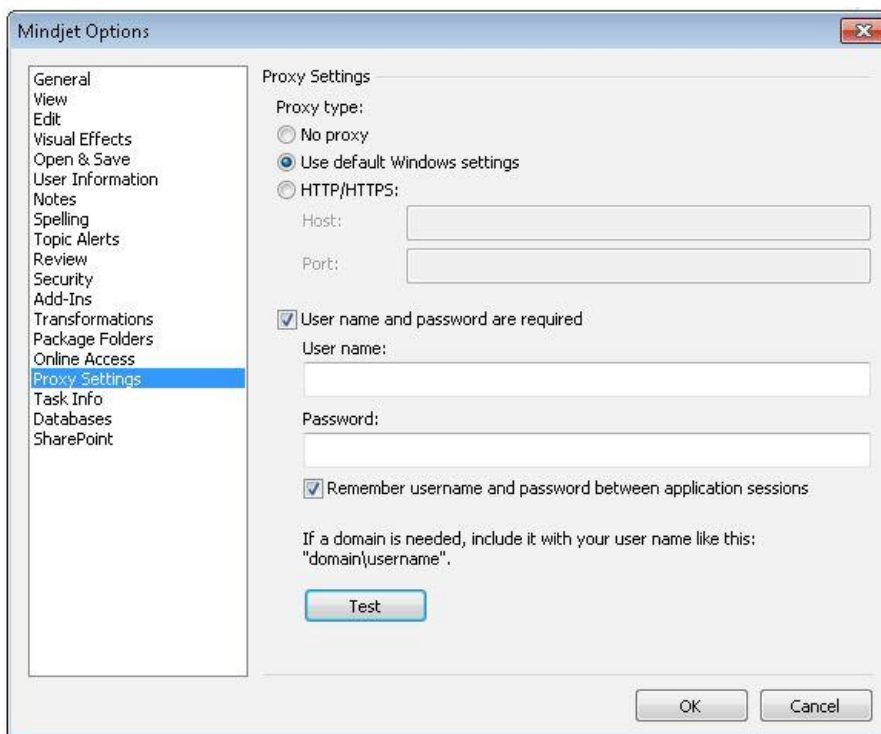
Mindjet Options

General
View
Edit
Visual Effects
Open & Save
User Information
Notes
Spelling
Topic Alerts
Review
Security
Add-Ins
Transformations
Package Folders
Online Access
Proxy Settings
Task Info
Databases
SharePoint

Proxy Settings

Proxy type:
No proxy
Use default Windows settings
HTTP/HTTPS:
Host:
Port:

User name and password are required
User name:

Password:

Remember username and password between application sessions

If a domain is needed, include it with your user name like this: "domain\username".

Test

OK
Cancel